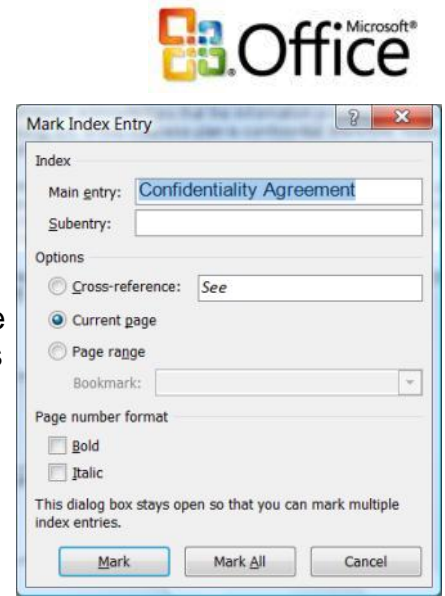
Microsoft® Office

Mark Index Entry

Index

Main entry: Confidentiality Agreement

Subentry:

Options

Cross-reference: See

Current page

Page range

Bookmark:

Page number format

Bold

Italic

This dialog box stays open so that you can mark multiple index entries.

Mark | Mark All | Cancel